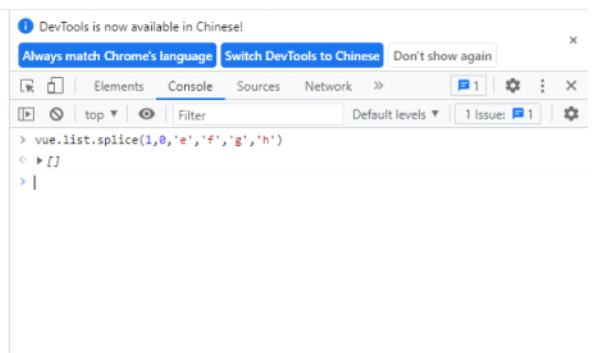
DevTools is now available in Chinese!

Always match Chrome's language | Switch DevTools to Chinese | Don't show again

×

Elements Console Sources Network »

1

×

top ▼ Filter Default levels ▼ 1 Issue: 1

> vue.list.splice(1,0,'e','f','g','h')

< ▶ []

>